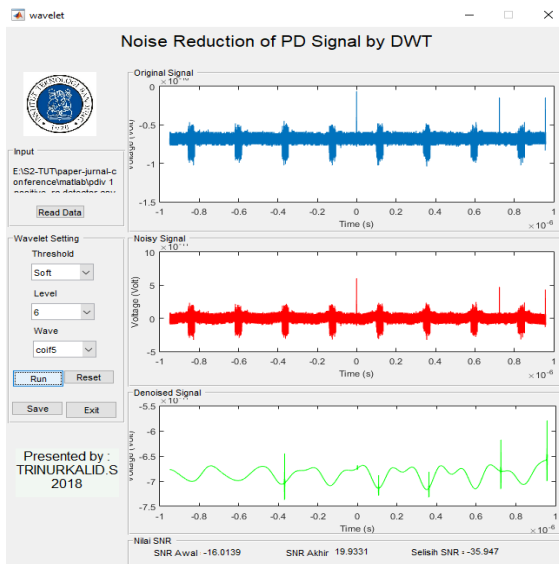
wavelet

Noise Reduction of PD Signal by DWT

Input

E:\S2-TUT\paper-jurnal-conference\matlab\pdiv 1 positive_re-detector.csv

Read Data

Wavelet Setting

Threshold

Soft

Level

6

Wave

coif5

Run

Reset

Save

Exit

Presented by :
TRINURKALID.S
2018

Original Signal

$\times10^{-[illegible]}$

0

-0.5

-1

-1.5

Voltage (Volt)

-1 -0.8 -0.6 -0.4 -0.2 0 0.2 0.4 0.6 0.8 1

Time (s)

$\times10^{-6}$

Noisy Signal

$\times10^{-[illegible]}$

10

5

0

-5

Voltage (Volt)

-1 -0.8 -0.6 -0.4 -0.2 0 0.2 0.4 0.6 0.8 1

Time (s)

$\times10^{-6}$

Denoised Signal

$\times10^{-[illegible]}$

-5.5

-6

-6.5

-7

-7.5

Voltage (Volt)

-1 -0.8 -0.6 -0.4 -0.2 0 0.2 0.4 0.6 0.8 1

Time (s)

$\times10^{-6}$

Nilai SNR

SNR Awal -16.0139

SNR Akhir 19.9331

Selisih SNR : -35.947